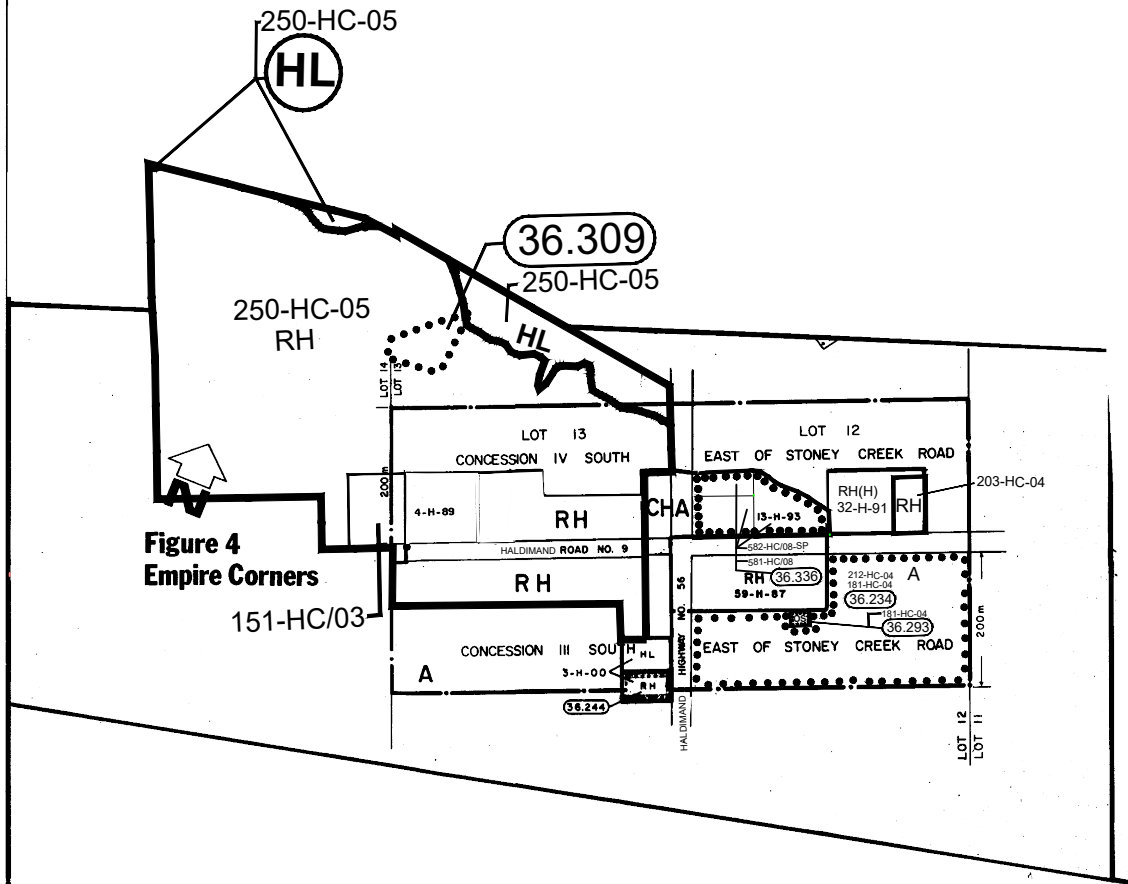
250-HC-05
HL
36.309
250-HC-05
250-HC-05
RH
HL
LOT 14
LOT 13
LOT 13
CONCESSION IV SOUTH
LOT 12
EAST OF STONEY CREEK ROAD
200 m
4-H-89
RH
CHA
13-H-93
RH(H)
32-H-91
RH
203-HC-04
Figure 4
Empire Corners
HALDIMAND ROAD NO. 9
582-HC/08-SP
581-HC/08
RH
RH 36.336
59-H-87
212-HC-04
181-HC-04
A
36.234
181-HC-04
36.293
151-HC/03
HALDIMAND HIGHWAY NO. 56
200 m
CONCESSION III SOUTH
H HL
3-H-00
RH
EAST OF STONEY CREEK ROAD
A
36.244
LOT 12
LOT 11